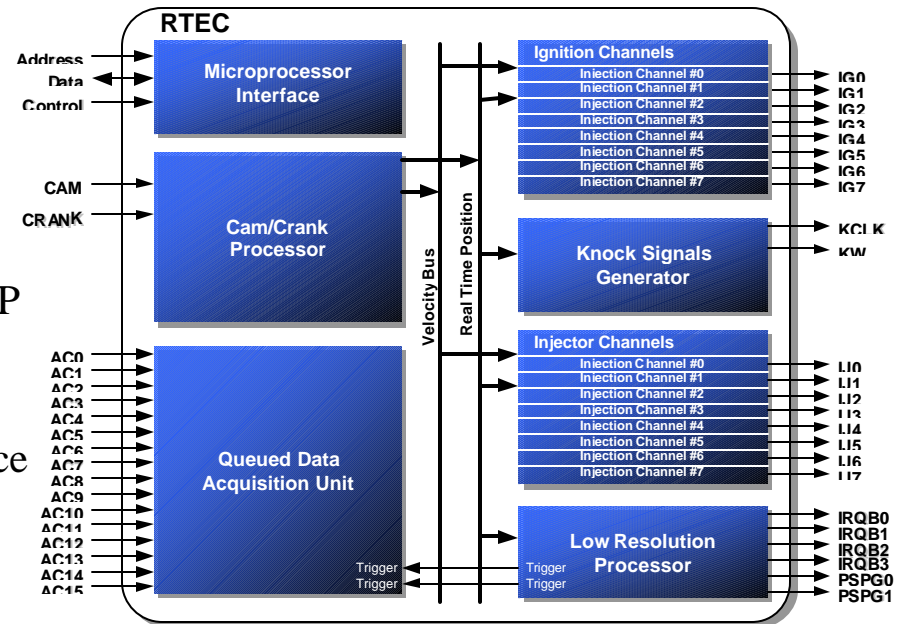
RTEC

Address
Data
Control

Microprocessor Interface

CAM
CRANK

Cam/Crank Processor

P

AC0
AC1
AC2
AC3
AC4
AC5
AC6
AC7
AC8
AC9
AC10
AC11
AC12
AC13
AC14
AC15

ce

Queued Data Acquisition Unit

Trigger
Trigger

Velocity Bus

Real Time Position

Ignition Channels
Injection Channel #0
Injection Channel #1
Injection Channel #2
Injection Channel #3
Injection Channel #4
Injection Channel #5
Injection Channel #6
Injection Channel #7

IG0
IG1
IG2
IG3
IG4
IG5
IG6
IG7

Knock Signals Generator

KCLK
KW

Injector Channels
Injection Channel #0
Injection Channel #1
Injection Channel #2
Injection Channel #3
Injection Channel #4
Injection Channel #5
Injection Channel #6
Injection Channel #7

LI0
LI1
LI2
LI3
LI4
LI5
LI6
LI7

Trigger
Trigger

Low Resolution Processor

IRQB0
IRQB1
IRQB2
IRQB3
PSPG0
PSPG1